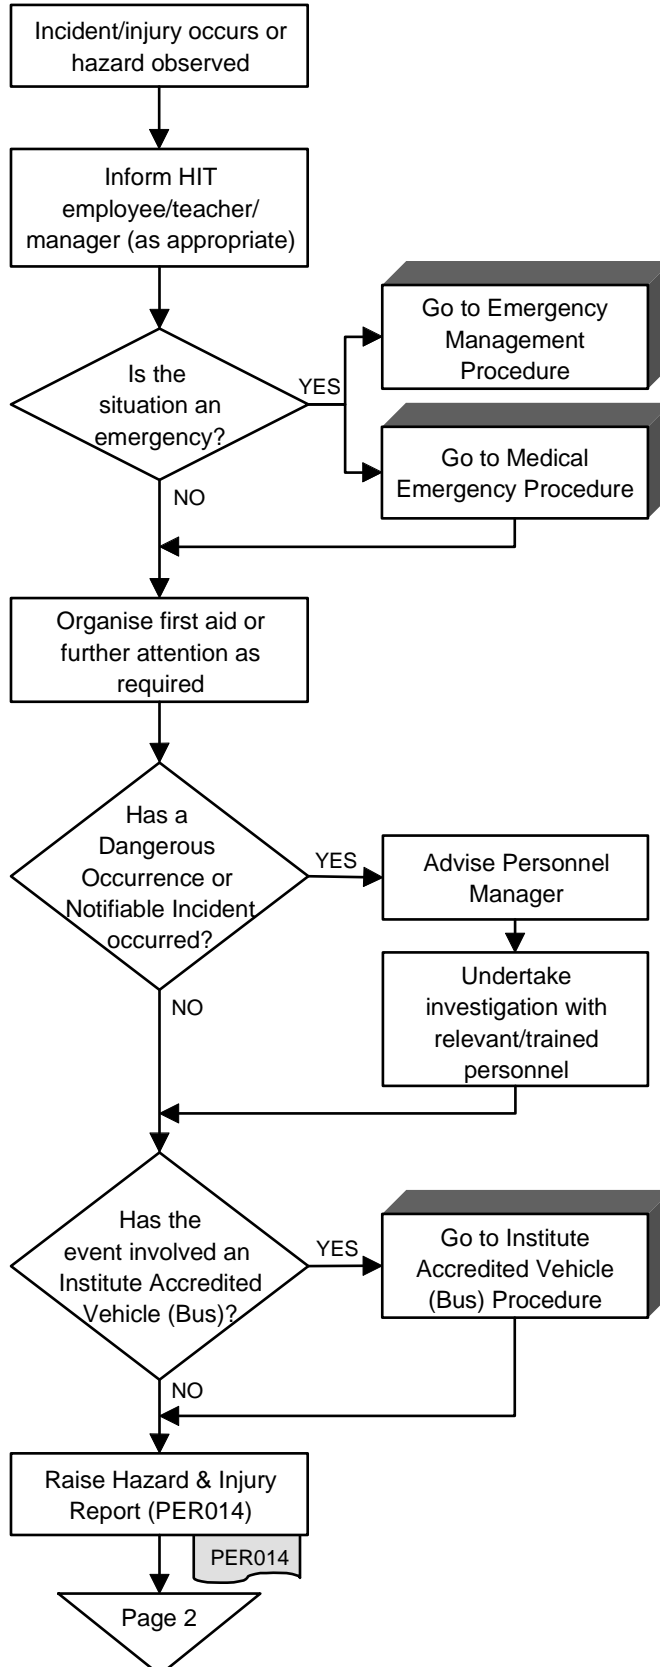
Incident/injury occurs or hazard observed

Inform HIT employee/teacher/ manager (as appropriate)

Is the situation an emergency?

YES

Go to Emergency Management Procedure

Go to Medical Emergency Procedure

NO

Organise first aid or further attention as required

Has a Dangerous Occurrence or Notifiable Incident occurred?

YES

Advise Personnel Manager

Undertake investigation with relevant/trained personnel

NO

Has the event involved an Institute Accredited Vehicle (Bus)?

YES

Go to Institute Accredited Vehicle (Bus) Procedure

NO

Raise Hazard & Injury Report (PER014)

PER014

Page 2